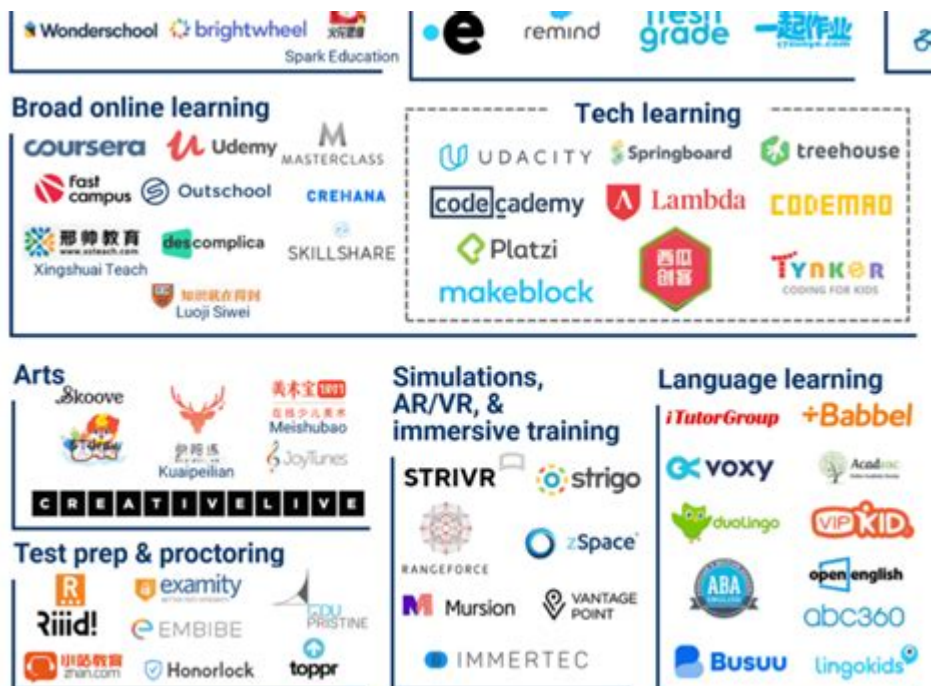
Wonderschool brightwheel 火花思维 Spark Education

e remind fresh grade 一起作业 17zuoye.com

Broad online learning

coursera Udemy MASTERCLASS
fast campus Outschool CREHANA
邢帅教育 www.xsteach.com Xingshuai Teach descomplica SKILLSHARE
知识就在得到 Luoji Siwei

Tech learning

UDACITY Springboard treehouse
codecademy Lambda CODEMAO
Platzi 西瓜创客 TYNKER CODING FOR KIDS
makeblock

Arts

Skoove
STUDY
酷度练 Kuaipeilian
美术宝 1对1 在线少儿美术 Meishubao
JoyTunes
CREATIVELIVE

Simulations, AR/VR, & immersive training

STRIVR strigo
RANGEFORCE zSpace
Mursion VANTAGE POINT
IMMERTEC

Language learning

iTutorGroup +Babbel
voxy Acadsoc
duolingo VIPKID
ABA ENGLISH open english
abc360
Busuu lingokids

Test prep & proctoring

Riiid! examity EDU PRISTINE
EMBIBE
小站教育 zhan.com Honorlock toppr